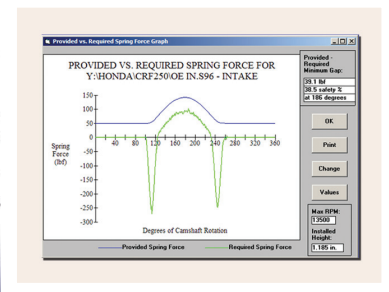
Provided vs. Required Spring Force Graph

PROVIDED VS. REQUIRED SPRING FORCE FOR Y:\HONDA\CRF250\OE IN.S96 - INTAKE

150
100
50
0
-50
-100
-150
-200
-250
-300

40 80 120 160 200 240 280 320 360

Spring Force (lbf)

Degrees of Camshaft Rotation

Provided Spring Force
Required Spring Force

Provided - Required Minimum Gap:
38.1 lbf
38.5 safety %
at 186 degrees

OK
Print
Change
Values

Max RPM:
13500

Installed Height:
1.185 in.